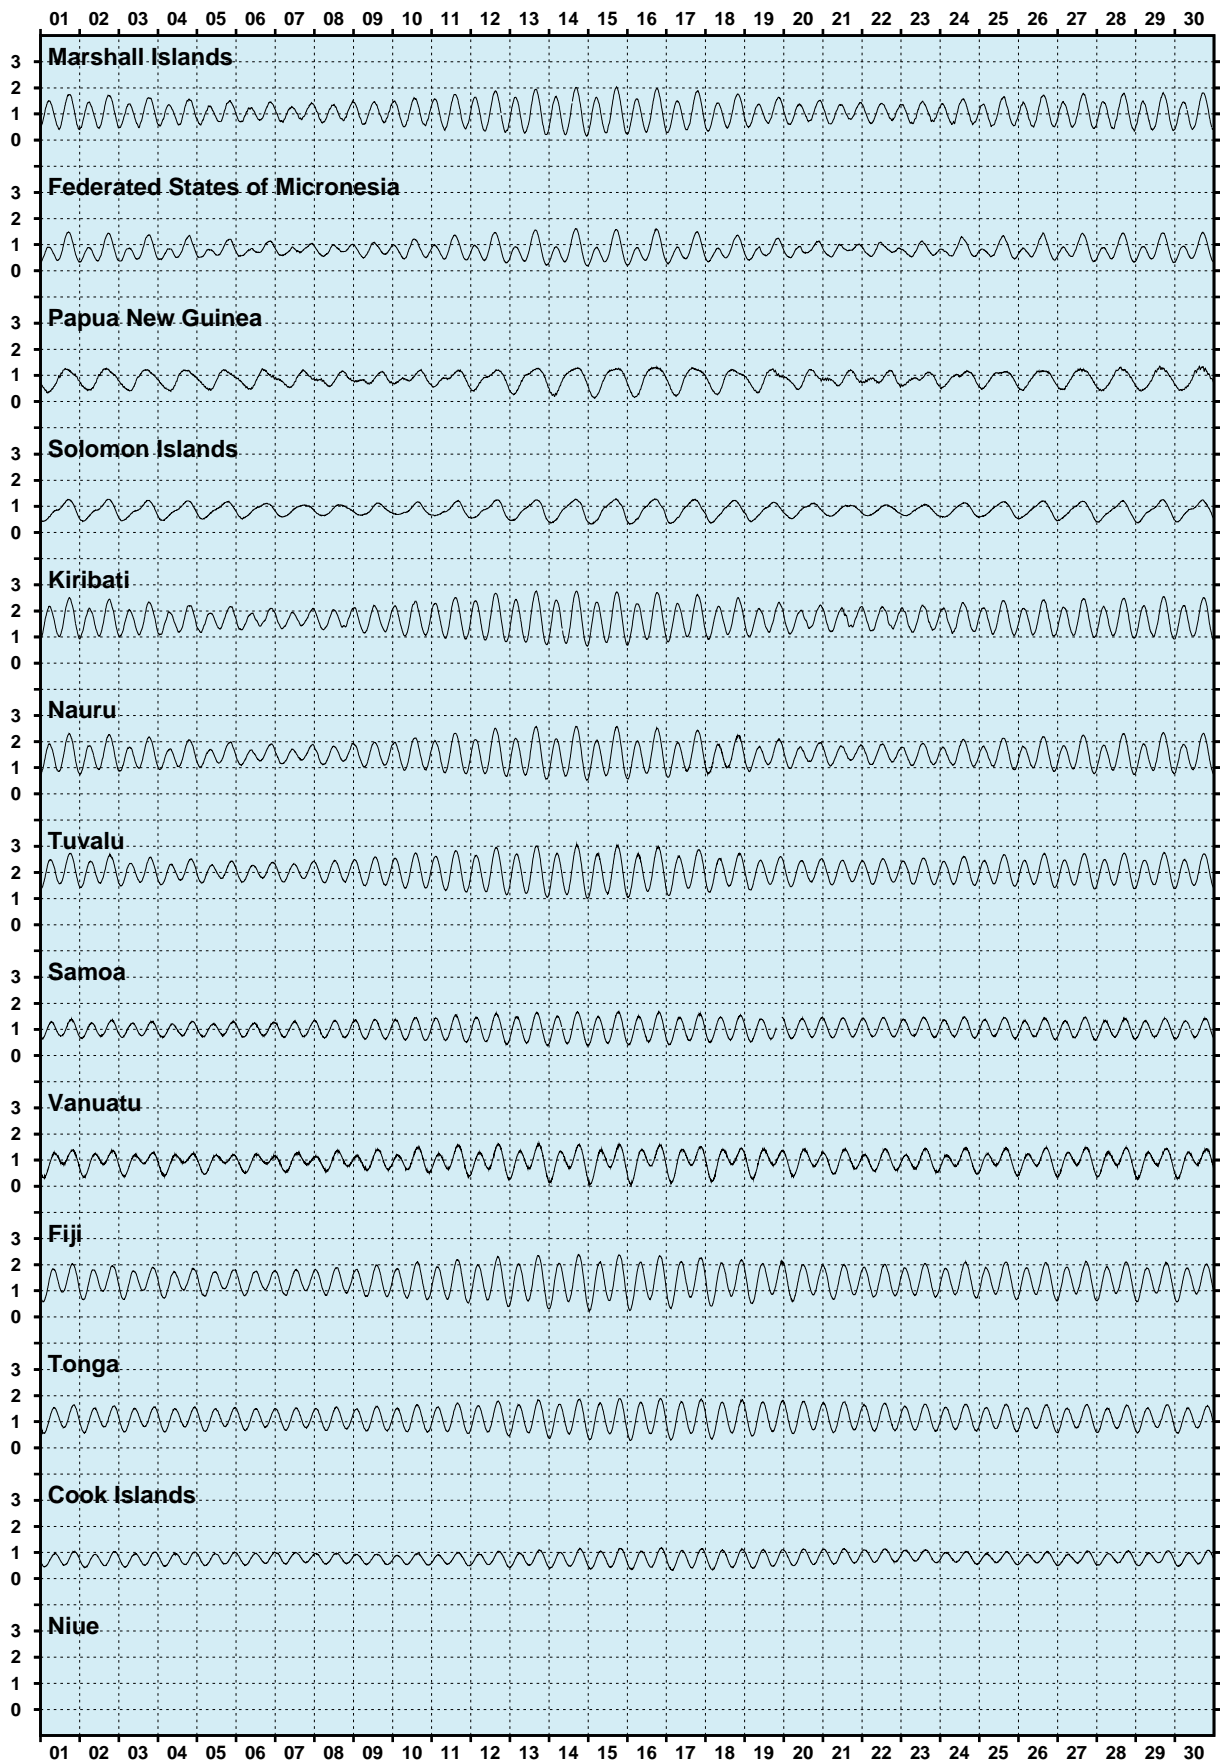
01 02 03 04 05 06 07 08 09 10 11 12 13 14 15 16 17 18 19 20 21 22 23 24 25 26 27 28 29 30

Marshall Islands
3
2
1
0

Federated States of Micronesia
3
2
1
0

Papua New Guinea
3
2
1
0

Solomon Islands
3
2
1
0

Kiribati
3
2
1
0

Nauru
3
2
1
0

Tuvalu
3
2
1
0

Samoa
3
2
1
0

Vanuatu
3
2
1
0

Fiji
3
2
1
0

Tonga
3
2
1
0

Cook Islands
3
2
1
0

Niue
3
2
1
0

01 02 03 04 05 06 07 08 09 10 11 12 13 14 15 16 17 18 19 20 21 22 23 24 25 26 27 28 29 30